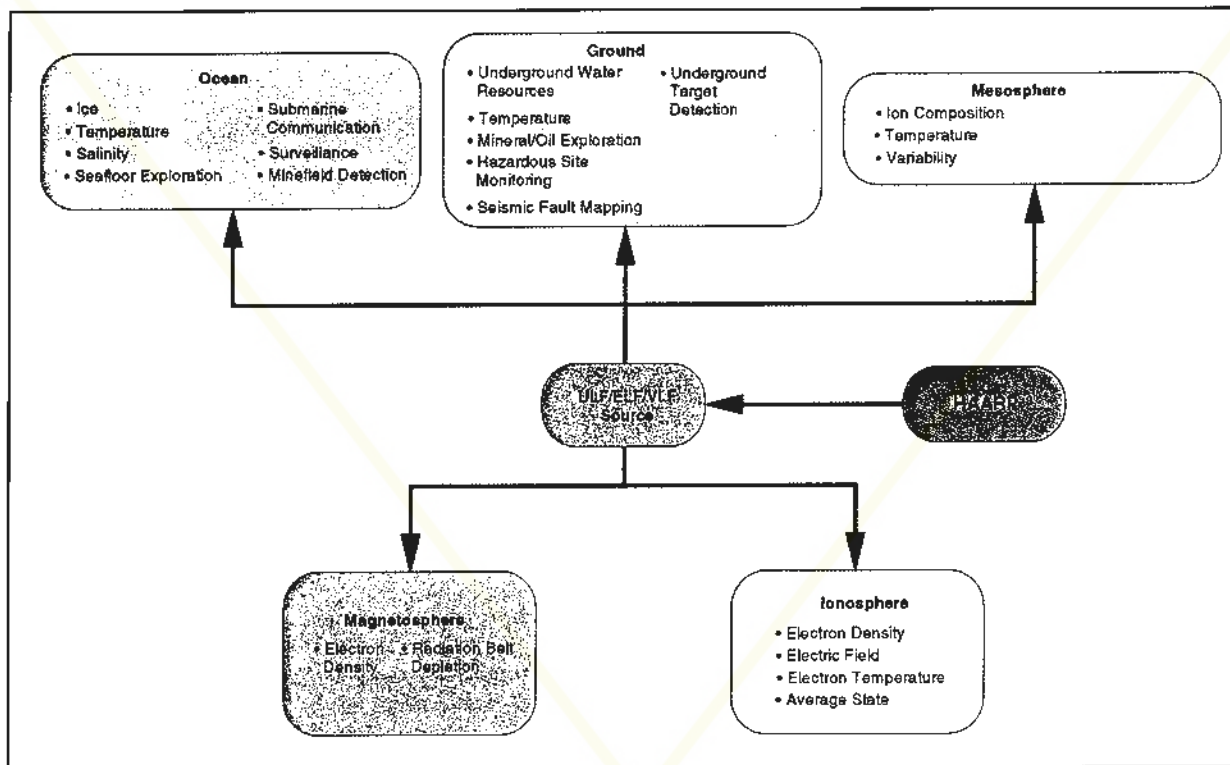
Ocean
• Ice
• Temperature
• Salinity
• Seafloor Exploration
• Submarine Communication
• Surveillance
• Minefield Detection

Ground
• Underground Water Resources
• Temperature
• Mineral/Oil Exploration
• Hazardous Site Monitoring
• Seismic Fault Mapping
• Underground Target Detection

Mesosphere
• Ion Composition
• Temperature
• Variability

ULF/ELF/VLF Source

HAARP

Magnetosphere
• Electron Density
• Radiation Belt Depletion

Ionosphere
• Electron Density
• Electric Field
• Electron Temperature
• Average State